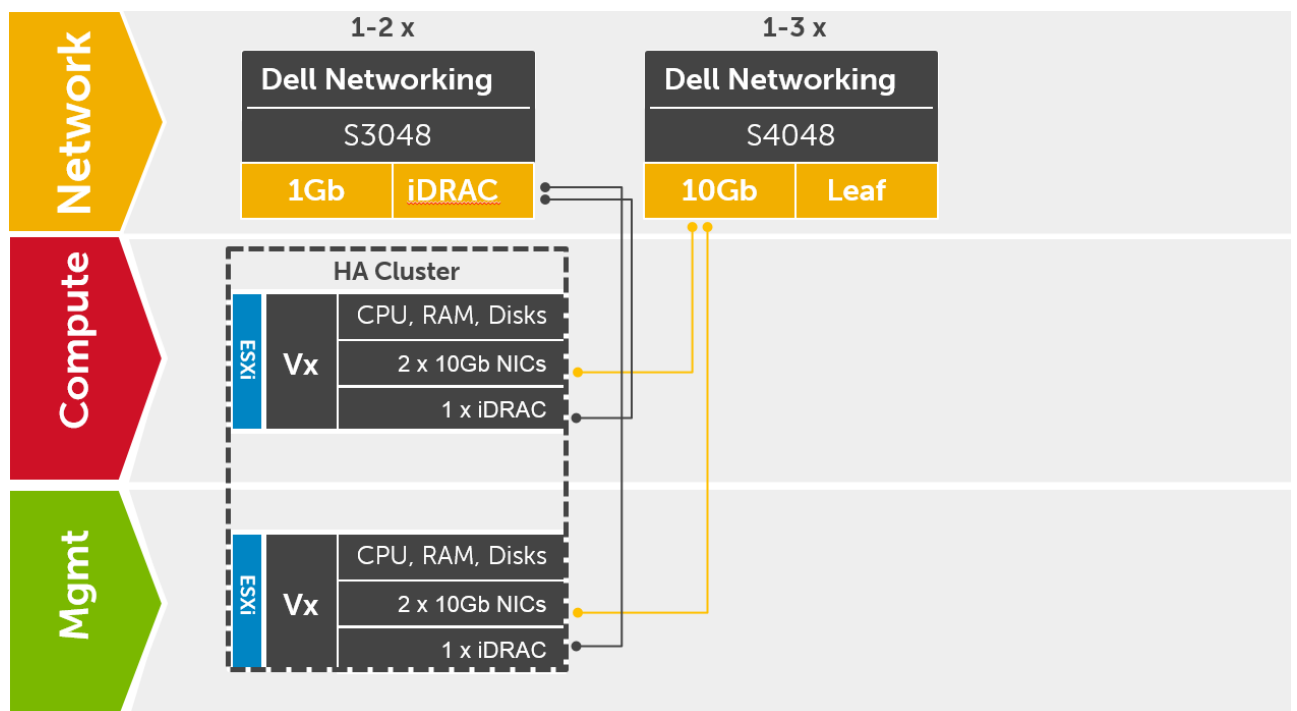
Network

1-2 x

Dell Networking

S3048

1Gb

iDRAC

1-3 x

Dell Networking

S4048

10Gb

Leaf

Compute

HA Cluster

ESXi

Vx

CPU, RAM, Disks

2 x 10Gb NICs

1 x iDRAC

Mgmt

ESXi

Vx

CPU, RAM, Disks

2 x 10Gb NICs

1 x iDRAC